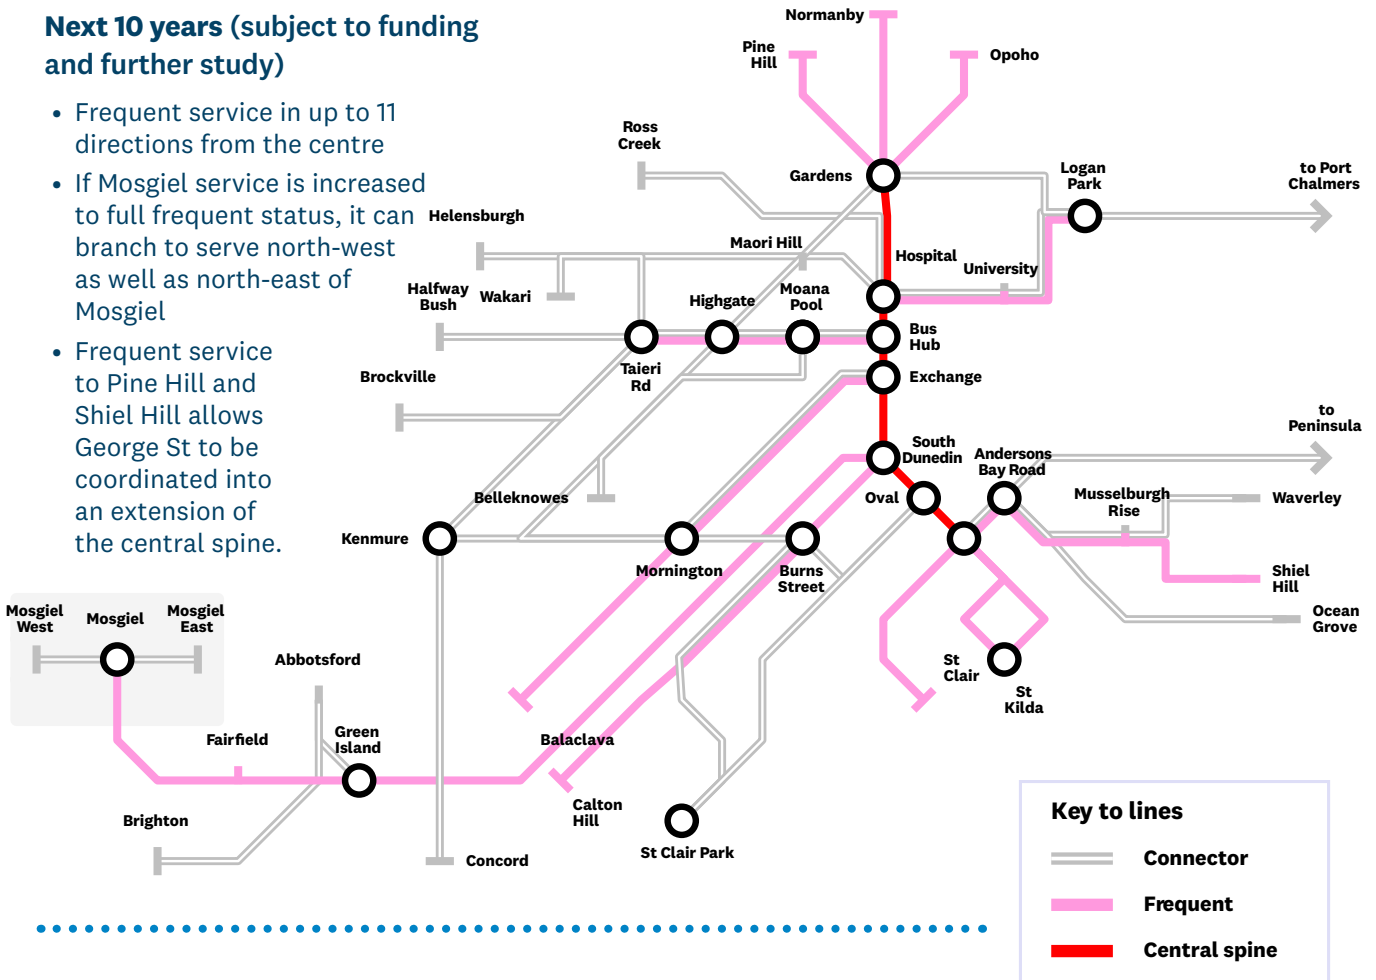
Next 10 years (subject to funding and further study)

- Frequent service in up to 11 directions from the centre
- If Mosgiel service is increased to full frequent status, it can branch to serve north-west as well as north-east of Mosgiel
- Frequent service to Pine Hill and Shiel Hill allows George St to be coordinated into an extension of the central spine.

Normanby
Pine Hill
Opoho
Ross Creek
Gardens
Logan Park
to Port Chalmers
Helensburgh
Maori Hill
Hospital
University
Halfway Bush
Wakari
Highgate
Moana Pool
Bus Hub
Taieri Rd
Exchange
Brockville
to Peninsula
South Dunedin
Andersons Bay Road
Belleknowes
Oval
Musselburgh Rise
Waverley
Kenmure
Mornington
Burns Street
Shiel Hill
Ocean Grove
Mosgiel West
Mosgiel
Mosgiel East
Abbotsford
St Clair
St Kilda
Fairfield
Green Island
Balaclava
Brighton
Calton Hill
Concord
St Clair Park

Key to lines
Connector
Frequent
Central spine